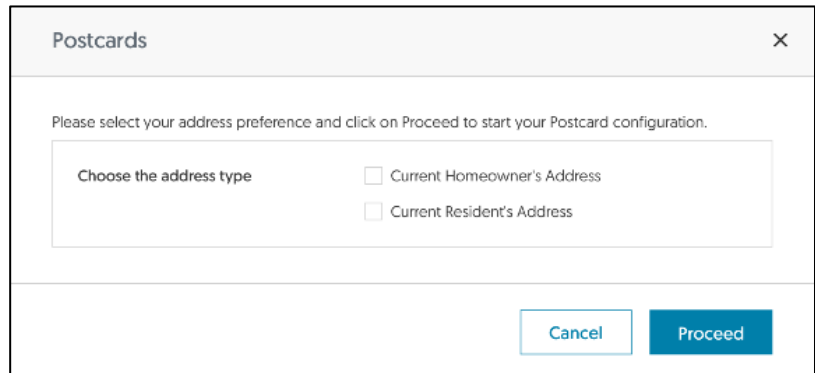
Postcards

×

Please select your address preference and click on Proceed to start your Postcard configuration.

Choose the address type

Current Homeowner's Address

Current Resident's Address

Cancel

Proceed